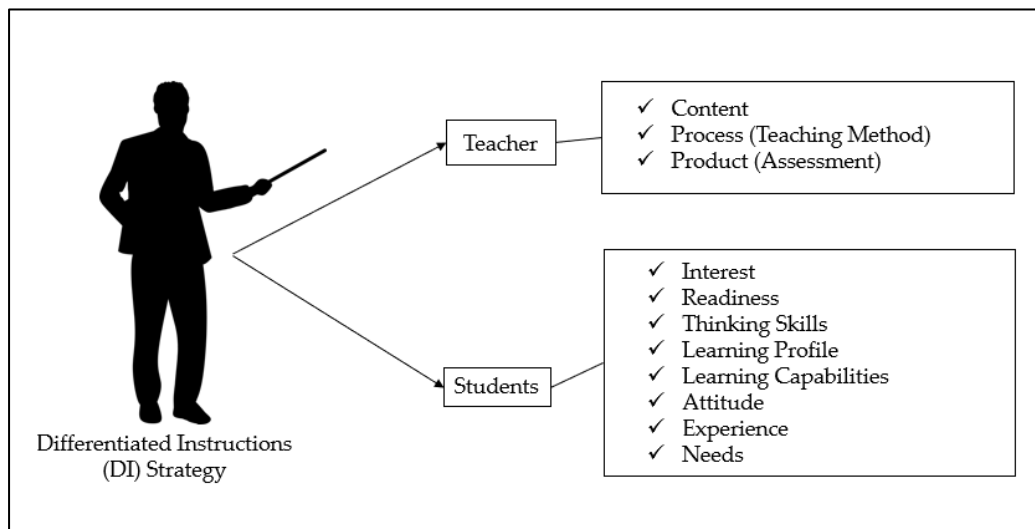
Teacher

✓ Content
✓ Process (Teaching Method)
✓ Product (Assessment)

Students

✓ Interest
✓ Readiness
✓ Thinking Skills
✓ Learning Profile
✓ Learning Capabilities
✓ Attitude
✓ Experience
✓ Needs

Differentiated Instructions (DI) Strategy